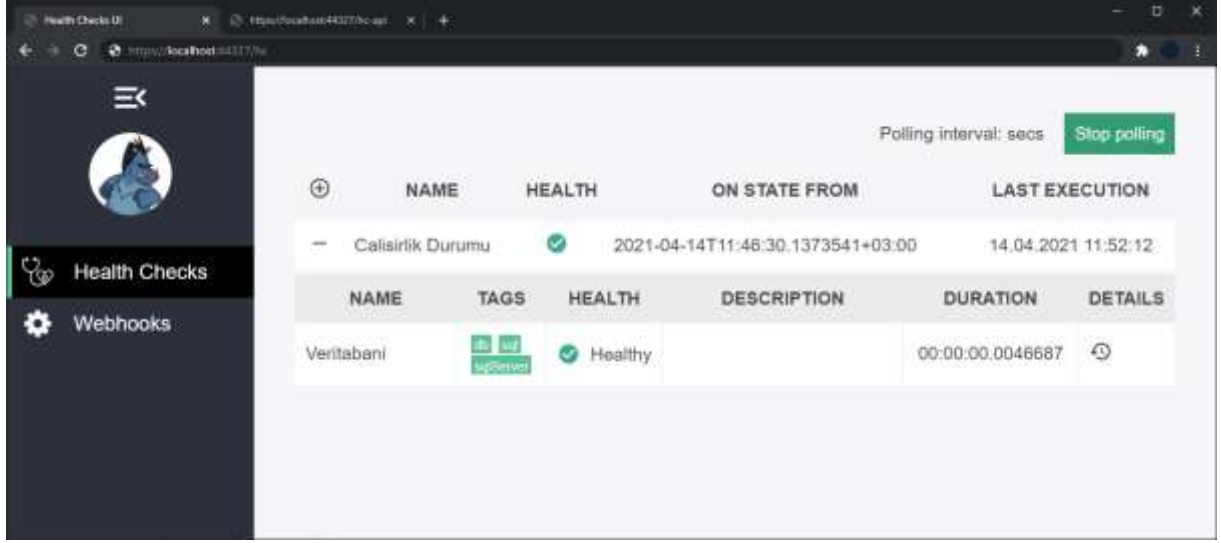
Health Checks UI
https://localhost:44327/hc-api
https://localhost:44327/hc

Health Checks
Webhooks

Polling interval: secs
Stop polling

| | NAME | HEALTH | ON STATE FROM | LAST EXECUTION |
|---|---|---|---|---|
| − | Calisirlik Durumu | | 2021-04-14T11:46:30.1373541+03:00 | 14.04.2021 11:52:12 |

| NAME | TAGS | HEALTH | DESCRIPTION | DURATION | DETAILS |
|---|---|---|---|---|---|
| Veritabani | db sql sqlServer | Healthy | | 00:00:00.0046687 | |